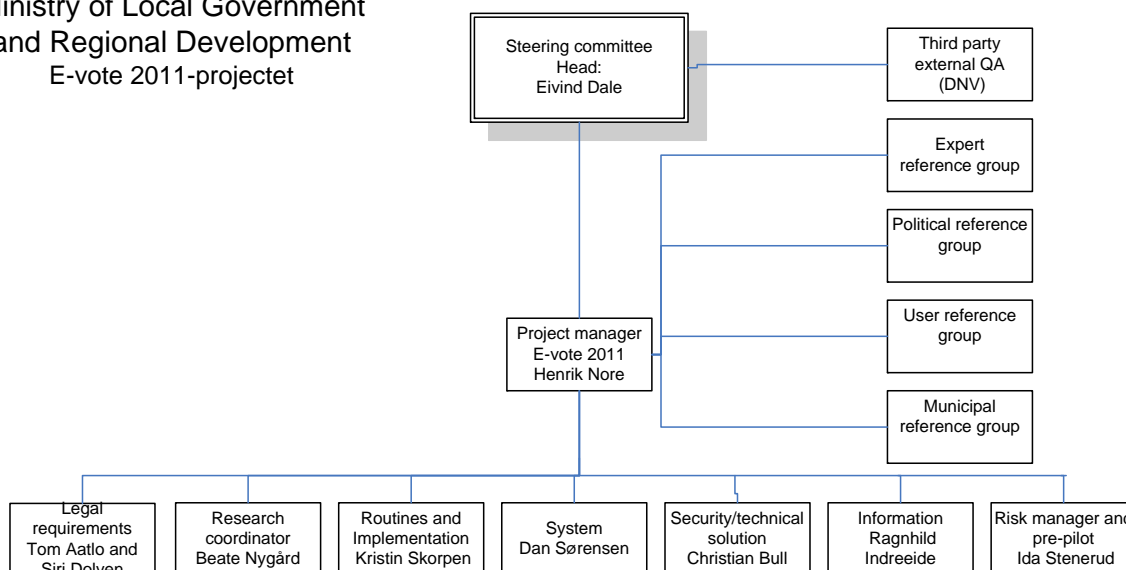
inistry of Local Government
and Regional Development
E-vote 2011-projectet

Steering committee
Head:
Eivind Dale

Third party
external QA
(DNV)

Expert
reference group

Political reference
group

User reference
group

Municipal
reference group

Project manager
E-vote 2011
Henrik Nore

Legal
requirements
Tom Aatlo and
Siri Dolven

Research
coordinator
Beate Nygård

Routines and
Implementation
Kristin Skorpen

System
Dan Sørensen

Security/technical
solution
Christian Bull

Information
Ragnhild
Indreeide

Risk manager and
pre-pilot
Ida Stenerud